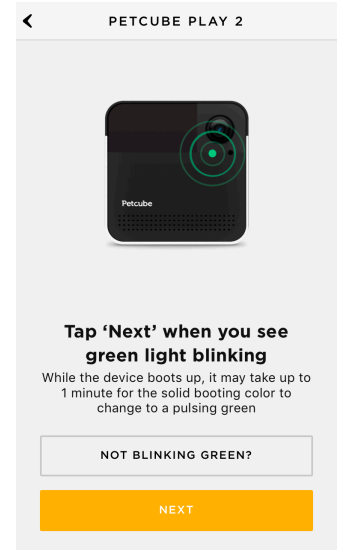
PETCUBE PLAY 2

Petcube

Tap ‘Next’ when you see green light blinking

While the device boots up, it may take up to 1 minute for the solid booting color to change to a pulsing green

NOT BLINKING GREEN?

NEXT